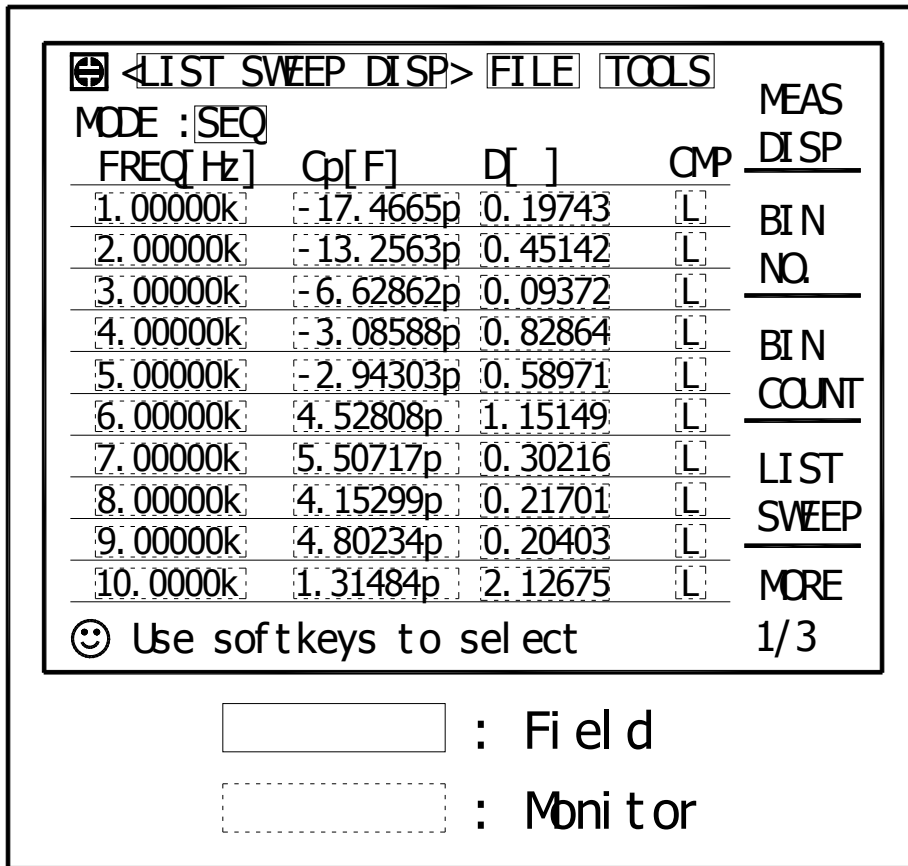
<LIST SWEEP DISP> FILE TOOLS

MODE : SEQ

| FREQ[Hz] | Cp[F] | D[ ] | CMP |
|---|---|---|---|
| 1.00000k | -17.4665p | 0.19743 | L |
| 2.00000k | -13.2563p | 0.45142 | L |
| 3.00000k | -6.62862p | 0.09372 | L |
| 4.00000k | -3.08588p | 0.82864 | L |
| 5.00000k | -2.94303p | 0.58971 | L |
| 6.00000k | 4.52808p | 1.15149 | L |
| 7.00000k | 5.50717p | 0.30216 | L |
| 8.00000k | 4.15299p | 0.21701 | L |
| 9.00000k | 4.80234p | 0.20403 | L |
| 10.0000k | 1.31484p | 2.12675 | L |

☺ Use softkeys to select

MEAS DISP

BIN NO.

BIN COUNT

LIST SWEEP

MORE 1/3

: Field

: Monitor